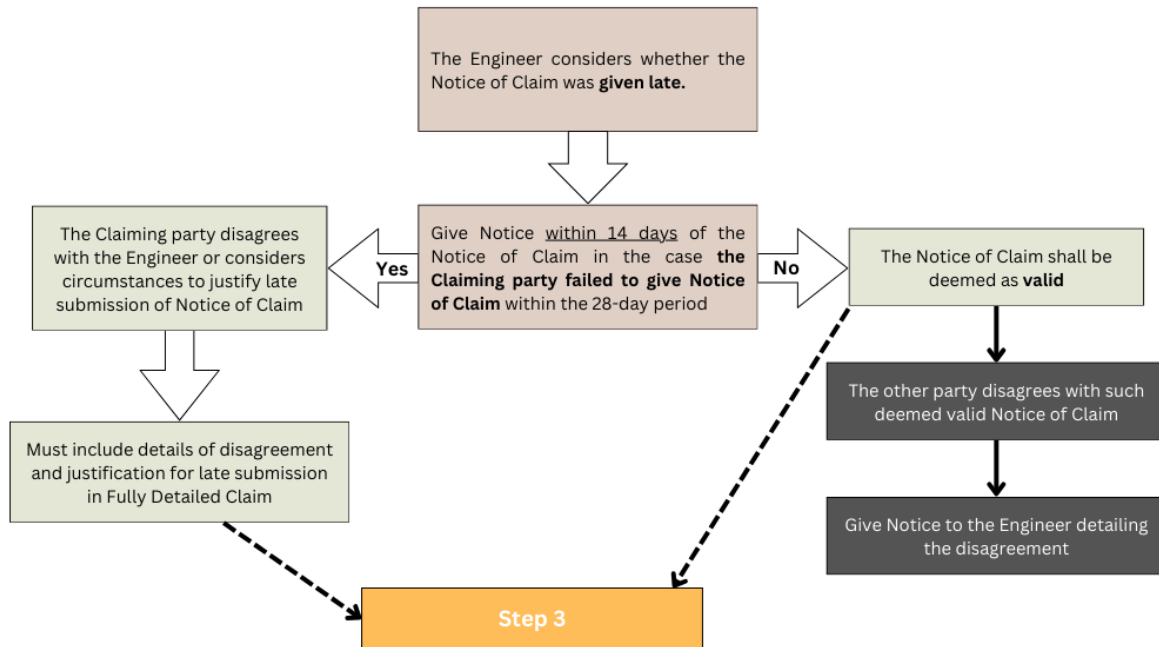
The Engineer considers whether the Notice of Claim was **given late.**

The Claiming party disagrees with the Engineer or considers circumstances to justify late submission of Notice of Claim

Yes

Give Notice within 14 days of the Notice of Claim in the case **the Claiming party failed to give Notice of Claim** within the 28-day period

No

The Notice of Claim shall be deemed as **valid**

Must include details of disagreement and justification for late submission in Fully Detailed Claim

The other party disagrees with such deemed valid Notice of Claim

Give Notice to the Engineer detailing the disagreement

Step 3